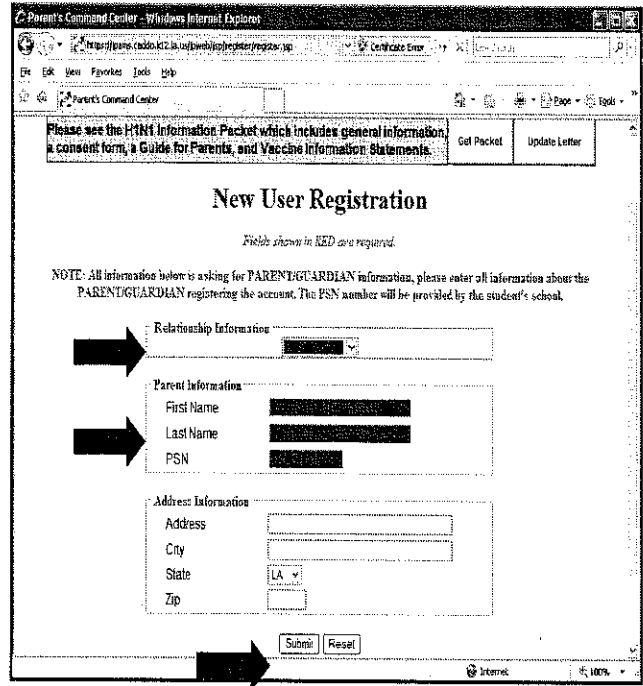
Parent's Command Center - Windows Internet Explorer

https://pams.caddo.k12.la.us/pweb/jsp/register/register.jsp

Certificate Error

Live Search

File Edit View Favorites Tools Help

Parent's Command Center

Page Tools

Please see the H1N1 Information Packet which includes general information, a consent form, a Guide for Parents, and Vaccine Information Statements.

Get Packet

Update Letter

New User Registration

Fields shown in RED are required.

NOTE: All information below is asking for PARENT/GUARDIAN information, please enter all information about the PARENT/GUARDIAN registering the account. The PSN number will be provided by the student's school.

Relationship Information

Parent Information

First Name

Last Name

PSN

Address Information

Address

City

State LA

Zip

Submit Reset

Internet

100%